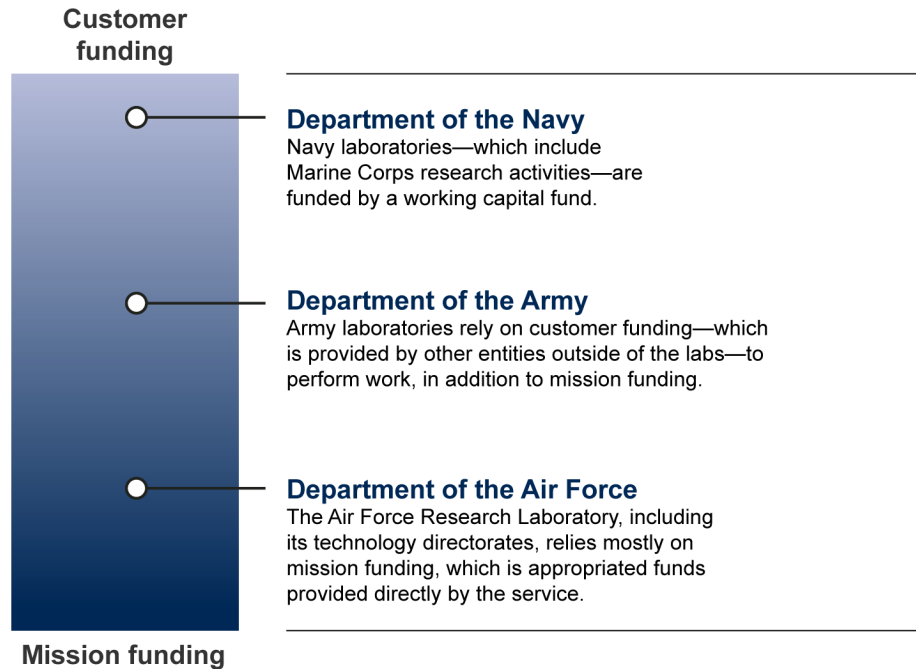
Customer funding

Department of the Navy
Navy laboratories—which include Marine Corps research activities—are funded by a working capital fund.

Department of the Army
Army laboratories rely on customer funding—which is provided by other entities outside of the labs—to perform work, in addition to mission funding.

Department of the Air Force
The Air Force Research Laboratory, including its technology directorates, relies mostly on mission funding, which is appropriated funds provided directly by the service.

Mission funding